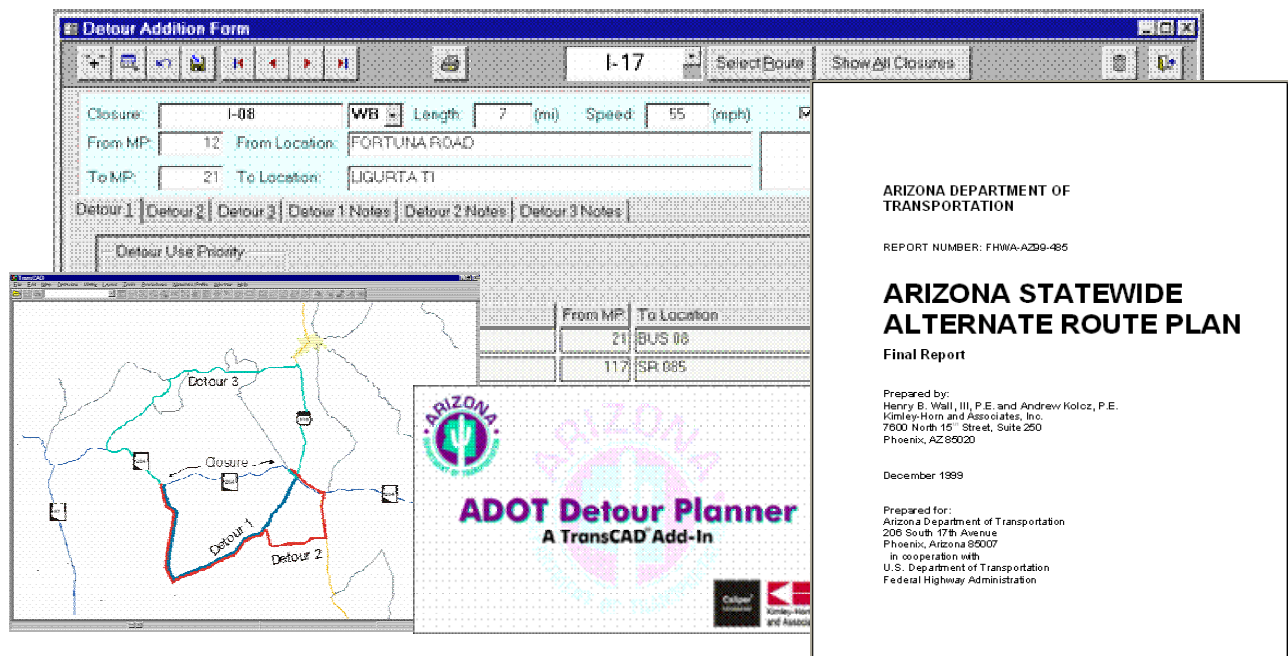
Detour Addition Form

I-17

Select Route

Show All Closures

Closure: I-08 WB Length: 7 (mi) Speed: 55 (mph)

From MP: 12 From Location: FORTUNA ROAD

To MP: 21 To Location: LIGURTA TI

Detour 1 Detour 2 Detour 3 Detour 1 Notes Detour 2 Notes Detour 3 Notes

Detour Use Priority

From MP To Location

21 BUS 08

117 SR 085

TransCAD

Detour 3

Closure

Detour 1

Detour 2

ARIZONA

DEPARTMENT OF TRANSPORTATION

ARIZONA

ADOT Detour Planner

A TransCAD® Add-In

Caliper

Kimley-Horn and Associa

ARIZONA DEPARTMENT OF TRANSPORTATION

REPORT NUMBER: FHWA-AZ99-485

ARIZONA STATEWIDE ALTERNATE ROUTE PLAN

Final Report

Prepared by:
Henry B. Wall, III, P.E. and Andrew Kolcz, P.E.
Kimley-Horn and Associates, Inc.
7600 North 15th Street, Suite 250
Phoenix, AZ 85020

December 1999

Prepared for:
Arizona Department of Transportation
206 South 17th Avenue
Phoenix, Arizona 85007
in cooperation with
U.S. Department of Transportation
Federal Highway Administration